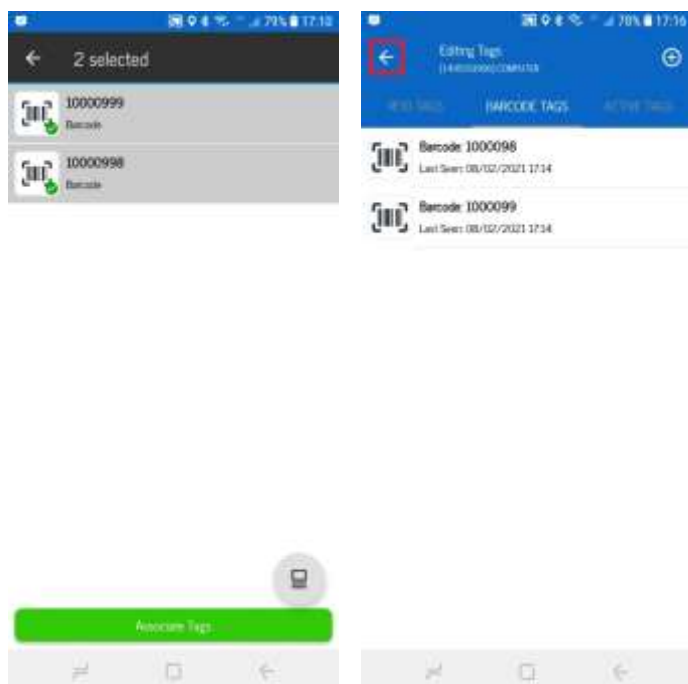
79% 17:10

2 selected

10000999
Barcode

10000998
Barcode

Associate Tags

78% 17:16

Editing Tags
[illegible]

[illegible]

BARCODE TAGS

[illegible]

Barcode: 1000098
Last Seen: 08/02/2021 17:14

Barcode: 1000099
Last Seen: 08/02/2021 17:14